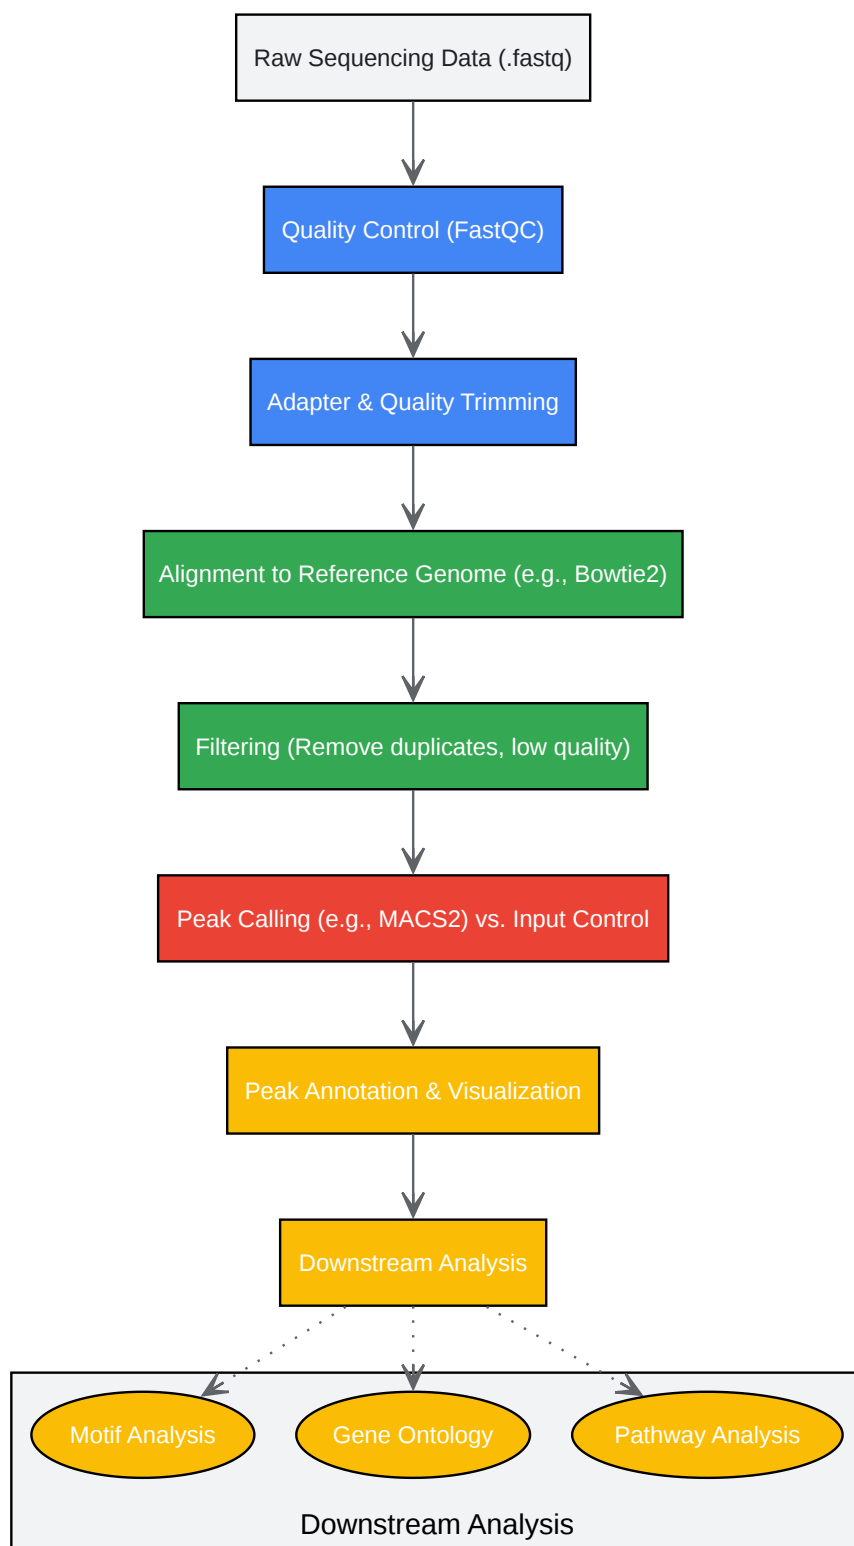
Raw Sequencing Data (.fastq)

Quality Control (FastQC)

Adapter & Quality Trimming

Alignment to Reference Genome (e.g., Bowtie2)

Filtering (Remove duplicates, low quality)

Peak Calling (e.g., MACS2) vs. Input Control

Peak Annotation & Visualization

Downstream Analysis

Motif Analysis

Gene Ontology

Pathway Analysis

Downstream Analysis